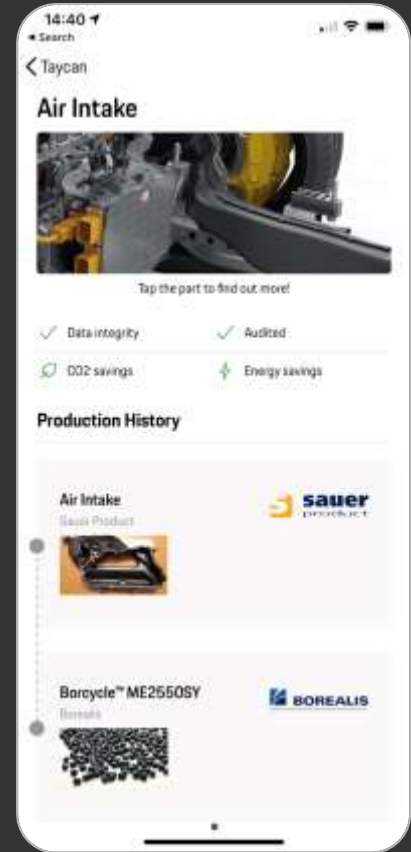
14:40
◂ Search

< Taycan

Air Intake

Tap the part to find out more!

Data integrity
Audited
CO2 savings
Energy savings

Production History

Air Intake
Sauer Product

sauer
produkt

Borcycle™ ME2550SY
Borealis

BOREALIS